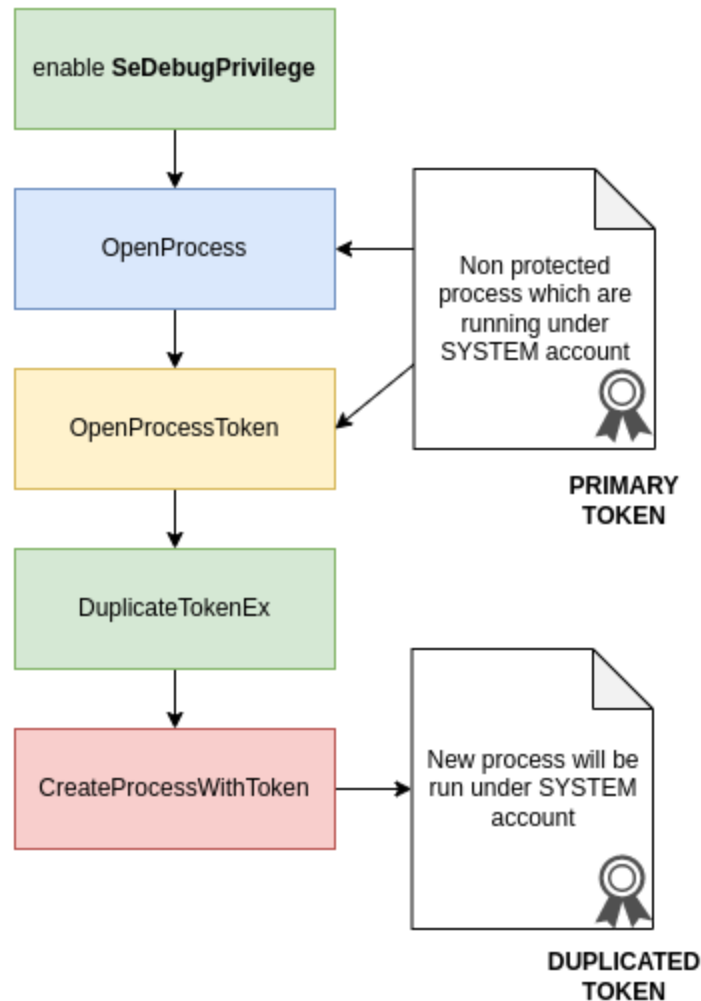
enable SeDebugPrivilege

OpenProcess

Non protected process which are running under SYSTEM account

OpenProcessToken

PRIMARY TOKEN

DuplicateTokenEx

CreateProcessWithToken

New process will be run under SYSTEM account

DUPLICATED TOKEN